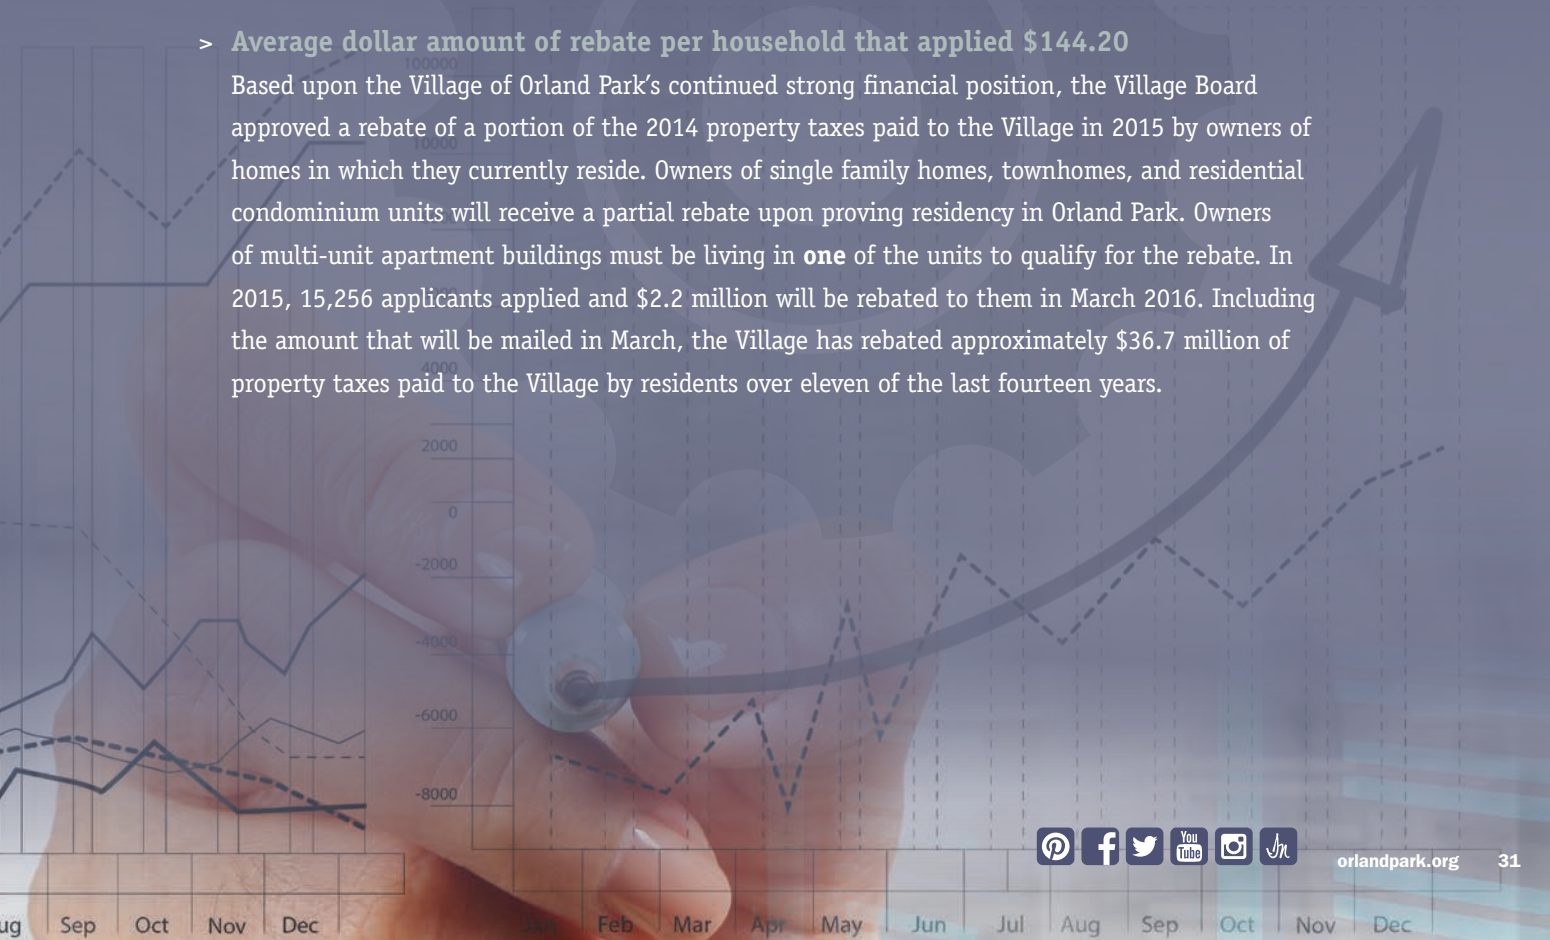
> Average dollar amount of rebate per household that applied $144.20

Based upon the Village of Orland Park's continued strong financial position, the Village Board approved a rebate of a portion of the 2014 property taxes paid to the Village in 2015 by owners of homes in which they currently reside. Owners of single family homes, townhomes, and residential condominium units will receive a partial rebate upon proving residency in Orland Park. Owners of multi-unit apartment buildings must be living in **one** of the units to qualify for the rebate. In 2015, 15,256 applicants applied and $2.2 million will be rebated to them in March 2016. Including the amount that will be mailed in March, the Village has rebated approximately $36.7 million of property taxes paid to the Village by residents over eleven of the last fourteen years.

100000
10000
4000
2000
0
-2000
-4000
-6000
-8000

ug Sep Oct Nov Dec Jan Feb Mar Apr May Jun Jul Aug Sep Oct Nov Dec

You Tube

orlandpark.org 31